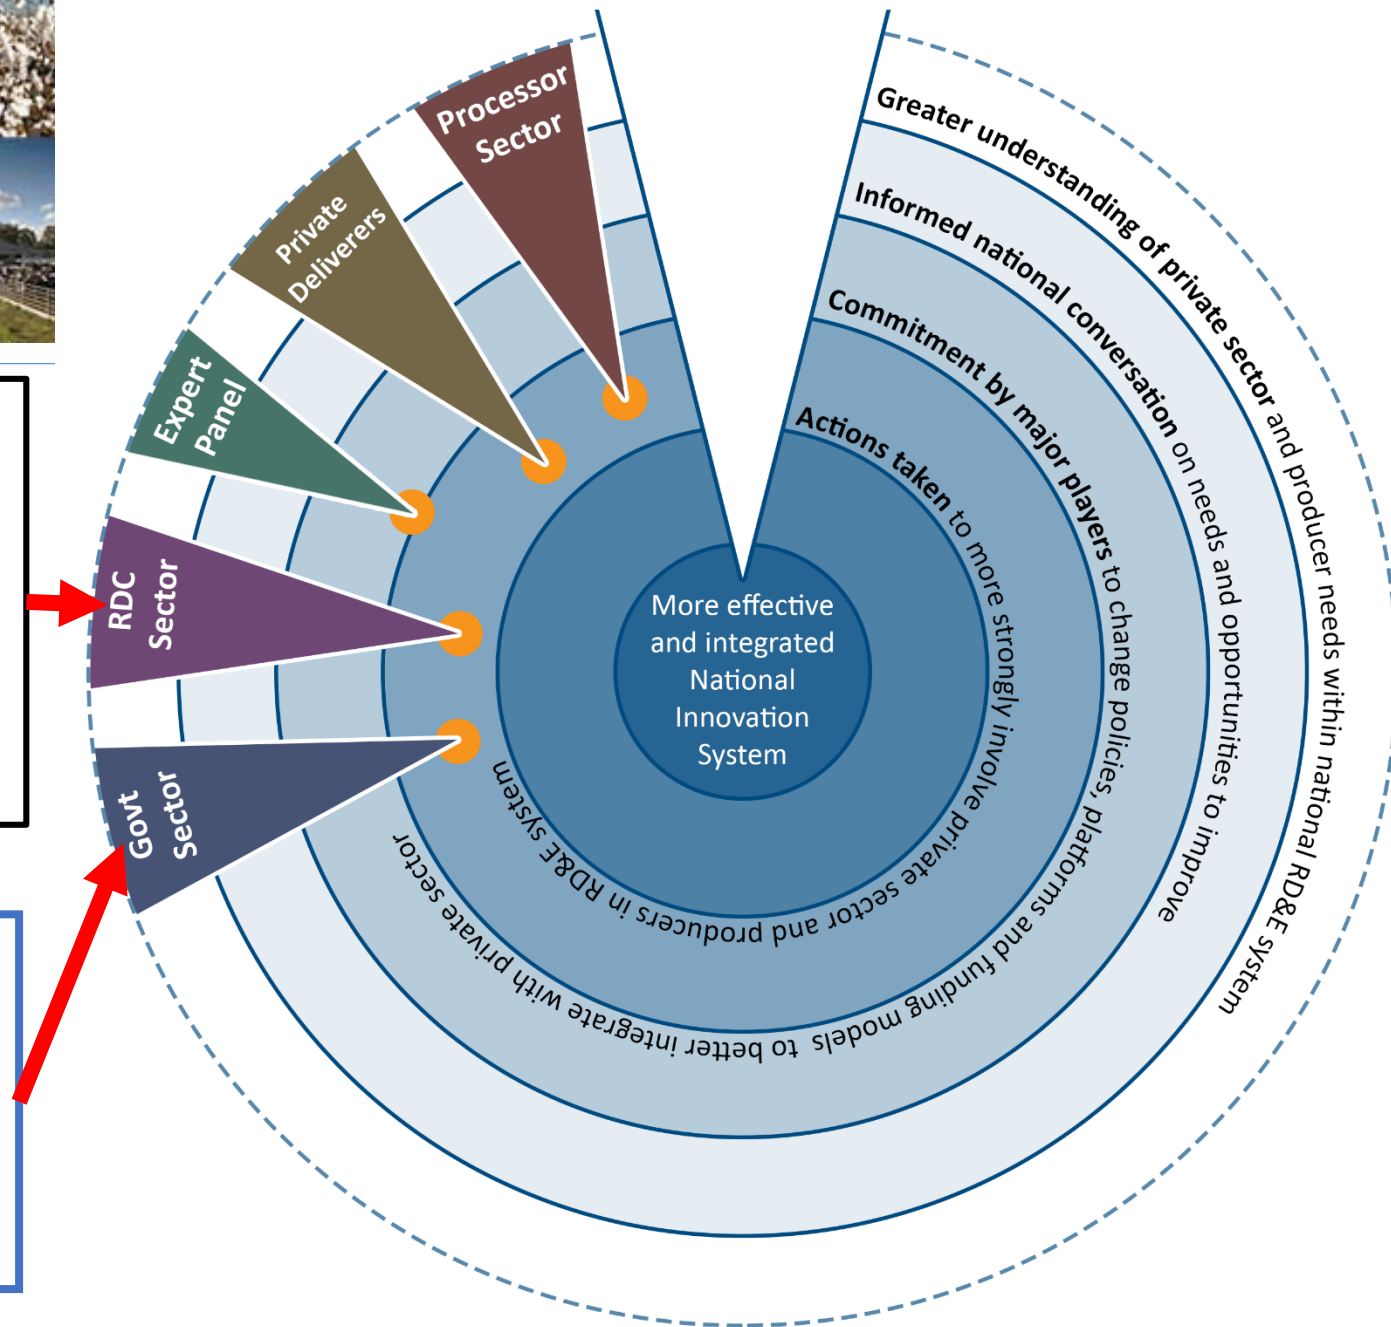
Processor Sector

Private Deliverers

Expert Panel

RDC Sector

Govt Sector

Greater understanding of private sector and producer needs within national RD&E system

Informed national conversation on needs and opportunities to improve

Commitment by major players to change policies, platforms and funding models to better integrate with private sector

Actions taken to more strongly involve private sector and producers in RD&E system

More effective and integrated National Innovation System